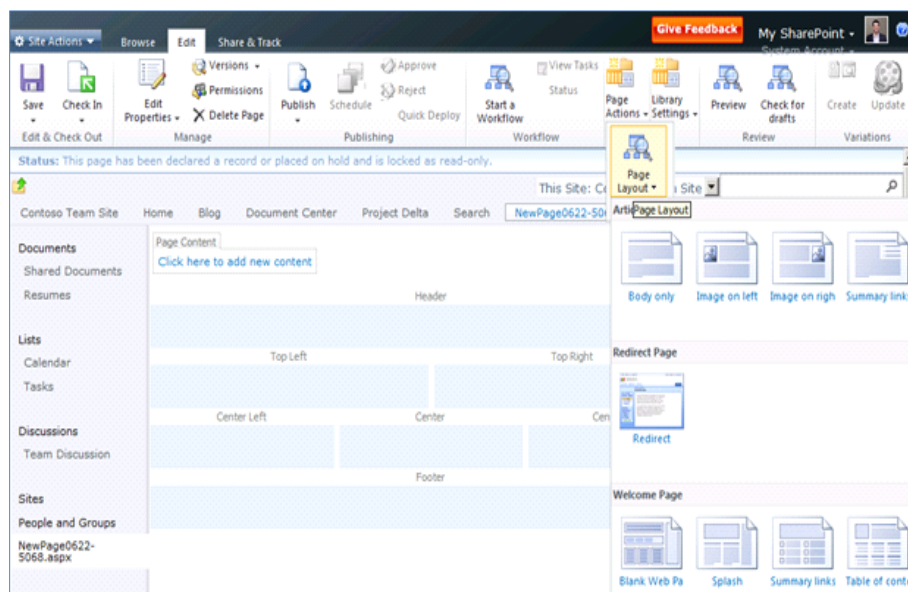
Site Actions ▾ Browse Edit Share & Track

Give Feedback My SharePoint ▾ System Account ▾

Save Check In Edit & Check Out

Edit Properties ▾ Versions ▾ Permissions Delete Page Manage

Publish Schedule Approve Reject Quick Deploy Publishing

Start a Workflow View Tasks Status Workflow

Page Actions ▾ Library Settings ▾

Preview Check for drafts Review

Create Update Variations

Status: This page has been declared a record or placed on hold and is locked as read-only.

Page Layout ▾

This Site: C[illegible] Site

Contoso Team Site Home Blog Document Center Project Delta Search NewPage0622-50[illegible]

Documents
Shared Documents
Resumes

Lists
Calendar
Tasks

Discussions
Team Discussion

Sites
People and Groups
NewPage0622-5068.aspx

Page Content
Click here to add new content

Header

Top Left Top Right

Center Left Center Cen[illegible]

Footer

Arti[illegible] Page Layout

Body only Image on left Image on righ Summary links

Redirect Page

Redirect

Welcome Page

Blank Web Pa Splash Summary links Table of cont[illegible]